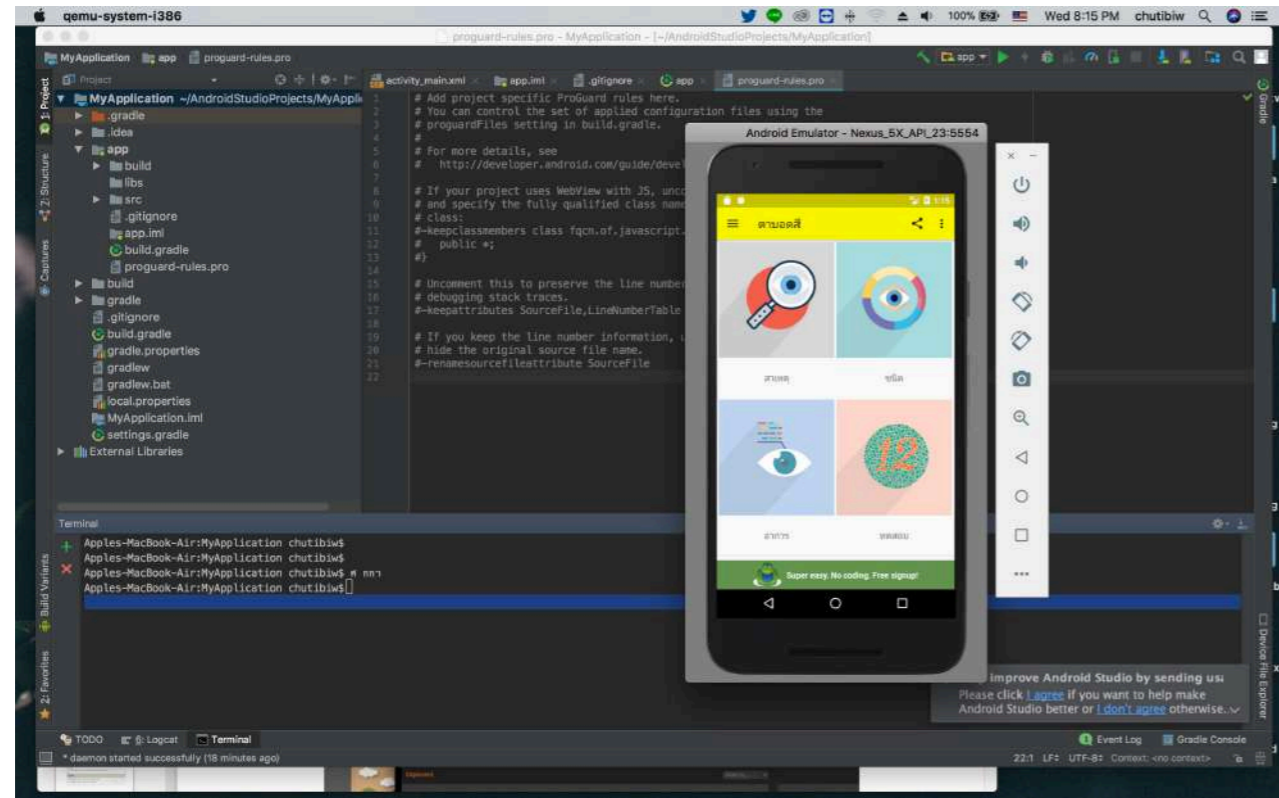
qemu-system-i386 100% Wed 8:15 PM chutibiw

proguard-rules.pro - MyApplication - [~/AndroidStudioProjects/MyApplication]

MyApplication app proguard-rules.pro

app

Project

activity_main.xml app.iml .gitignore app proguard-rules.pro

MyApplication ~/AndroidStudioProjects/MyApplic
.gradle
.idea
app
build
libs
src
.gitignore
app.iml
build.gradle
proguard-rules.pro
build
gradle
.gitignore
build.gradle
gradle.properties
gradlew
gradlew.bat
local.properties
MyApplication.iml
settings.gradle
External Libraries

1 # Add project specific ProGuard rules here.
2 # You can control the set of applied configuration files using the
3 # proguardFiles setting in build.gradle.
4 #
5 # For more details, see
6 # http://developer.android.com/guide/devel
7
8 # If your project uses WebView with JS, unc
9 # and specify the fully qualified class name
10 # class:
11 #-keepclassmembers class fqcn.of.javascript.
12 # public *;
13 #}
14
15 # Uncomment this to preserve the line number
16 # debugging stack traces.
17 #-keepattributes SourceFile,LineNumberTable
18
19 # If you keep the line number information, u
20 # hide the original source file name.
21 #-renamesourcefileattribute SourceFile
22

Android Emulator - Nexus_5X_API_23:5554

1:15

ตาบอดสี

สาเหตุ

ชนิด

อาการ

ทดสอบ

12

Super easy. No coding. Free signup!

Terminal

Apples-MacBook-Air:MyApplication chutibiw$
Apples-MacBook-Air:MyApplication chutibiw$
Apples-MacBook-Air:MyApplication chutibiw$ ฑ ททา
Apples-MacBook-Air:MyApplication chutibiw$

improve Android Studio by sending us
Please click I agree if you want to help make Android Studio better or I don't agree otherwise.

1: Project
2: Structure
Captures
Build Variants
2: Favorites
Gradle
Device File Explorer

TODO 6: Logcat Terminal Event Log Gradle Console

* daemon started successfully (18 minutes ago)

22:1 LF: UTF-8: Context: <no context>